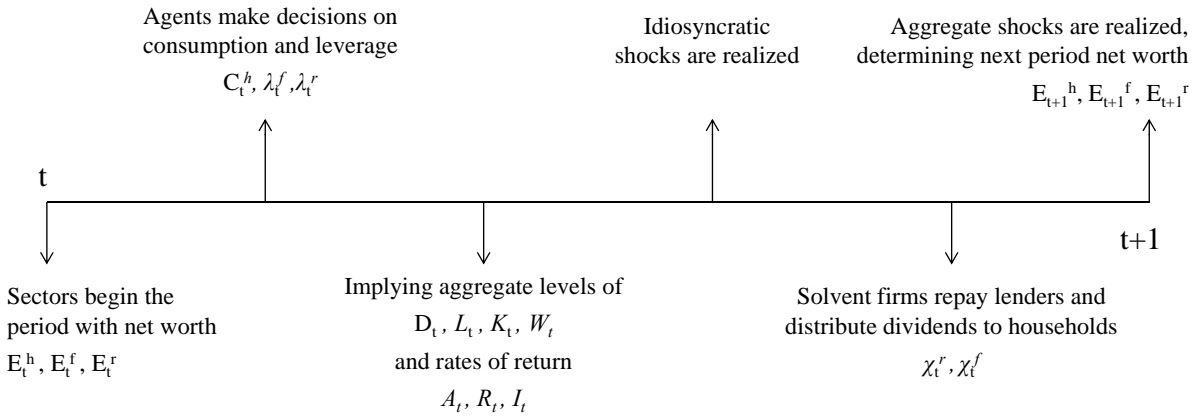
Agents make decisions on consumption and leverage

$C_t^h, \lambda_t^f, \lambda_t^r$

Idiosyncratic shocks are realized

Aggregate shocks are realized, determining next period net worth

$E_{t+1}^h, E_{t+1}^f, E_{t+1}^r$

t

t+1

Sectors begin the period with net worth

$E_t^h, E_t^f, E_t^r$

Implying aggregate levels of

$D_t, L_t, K_t, W_t$

and rates of return

$A_t, R_t, I_t$

Solvent firms repay lenders and distribute dividends to households

$\chi_t^r, \chi_t^f$